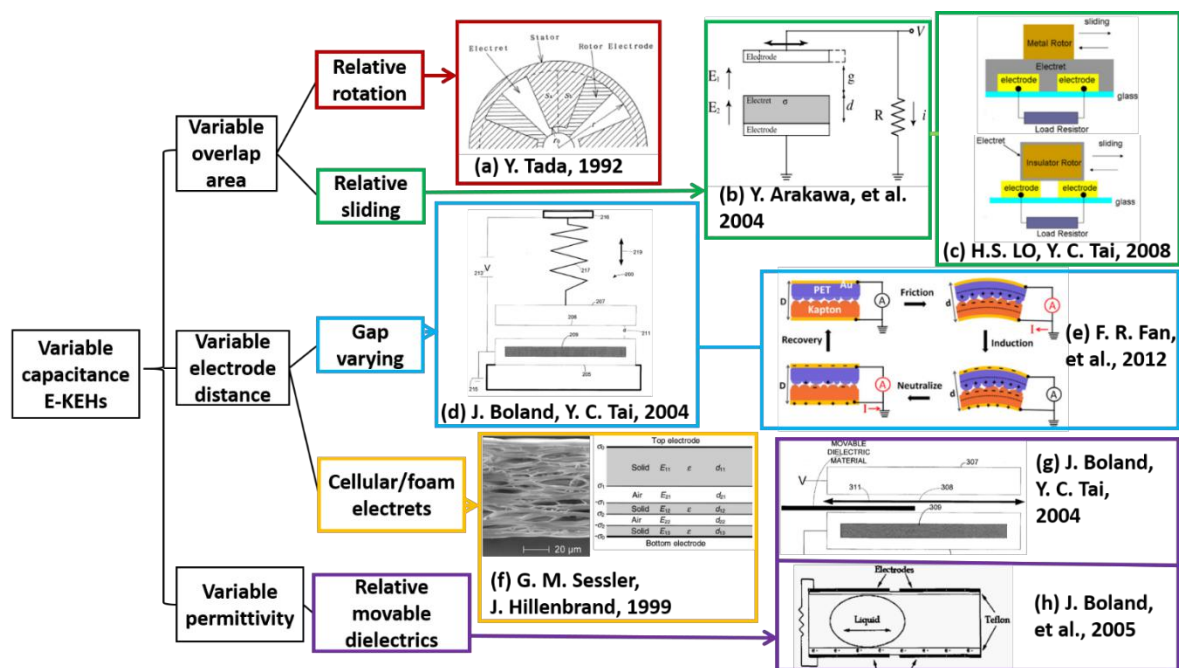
Variable capacitance E-KEHs

Variable overlap area

Relative rotation

Electret
Stator
Rotor Electrode

(a) Y. Tada, 1992

Relative sliding

Electrode
$E_1$
$E_2$
Electret $\sigma$
Electrode
$g$
$d$
R
$i$
$V$

(b) Y. Arakawa, et al. 2004

Metal Rotor
sliding
Electret
electrode
electrode
glass
Load Resistor

Electret
Insulator Rotor
sliding
electrode
electrode
glass
Load Resistor

(c) H.S. LO, Y. C. Tai, 2008

Variable electrode distance

Gap varying

216
219
V
212
217
200
207
208
209
211
205
215

(d) J. Boland, Y. C. Tai, 2004

PET
Au
Kapton
D
A
Friction
d
A
Induction
Recovery
D
A
Neutralize
A

(e) F. R. Fan, et al., 2012

Cellular/foam electrets

20 μm

Top electrode
$\sigma_0$
Solid $E_{11}$ $\varepsilon$ $d_{11}$
$\sigma_1$
Air $E_{21}$ $d_{21}$
$\sigma_1$
Solid $E_{12}$ $\varepsilon$ $d_{12}$
$\sigma_2$
Air $E_{22}$ $d_{22}$
$\sigma_2$
Solid $E_{13}$ $\varepsilon$ $d_{13}$
$\sigma_3$
Bottom electrode

(f) G. M. Sessler, J. Hillenbrand, 1999

MOVABLE DIELECTRIC MATERIAL
307
V
311
308
309

(g) J. Boland, Y. C. Tai, 2004

Variable permittivity

Relative movable dielectrics

Electrodes
Liquid
Teflon

(h) J. Boland, et al., 2005